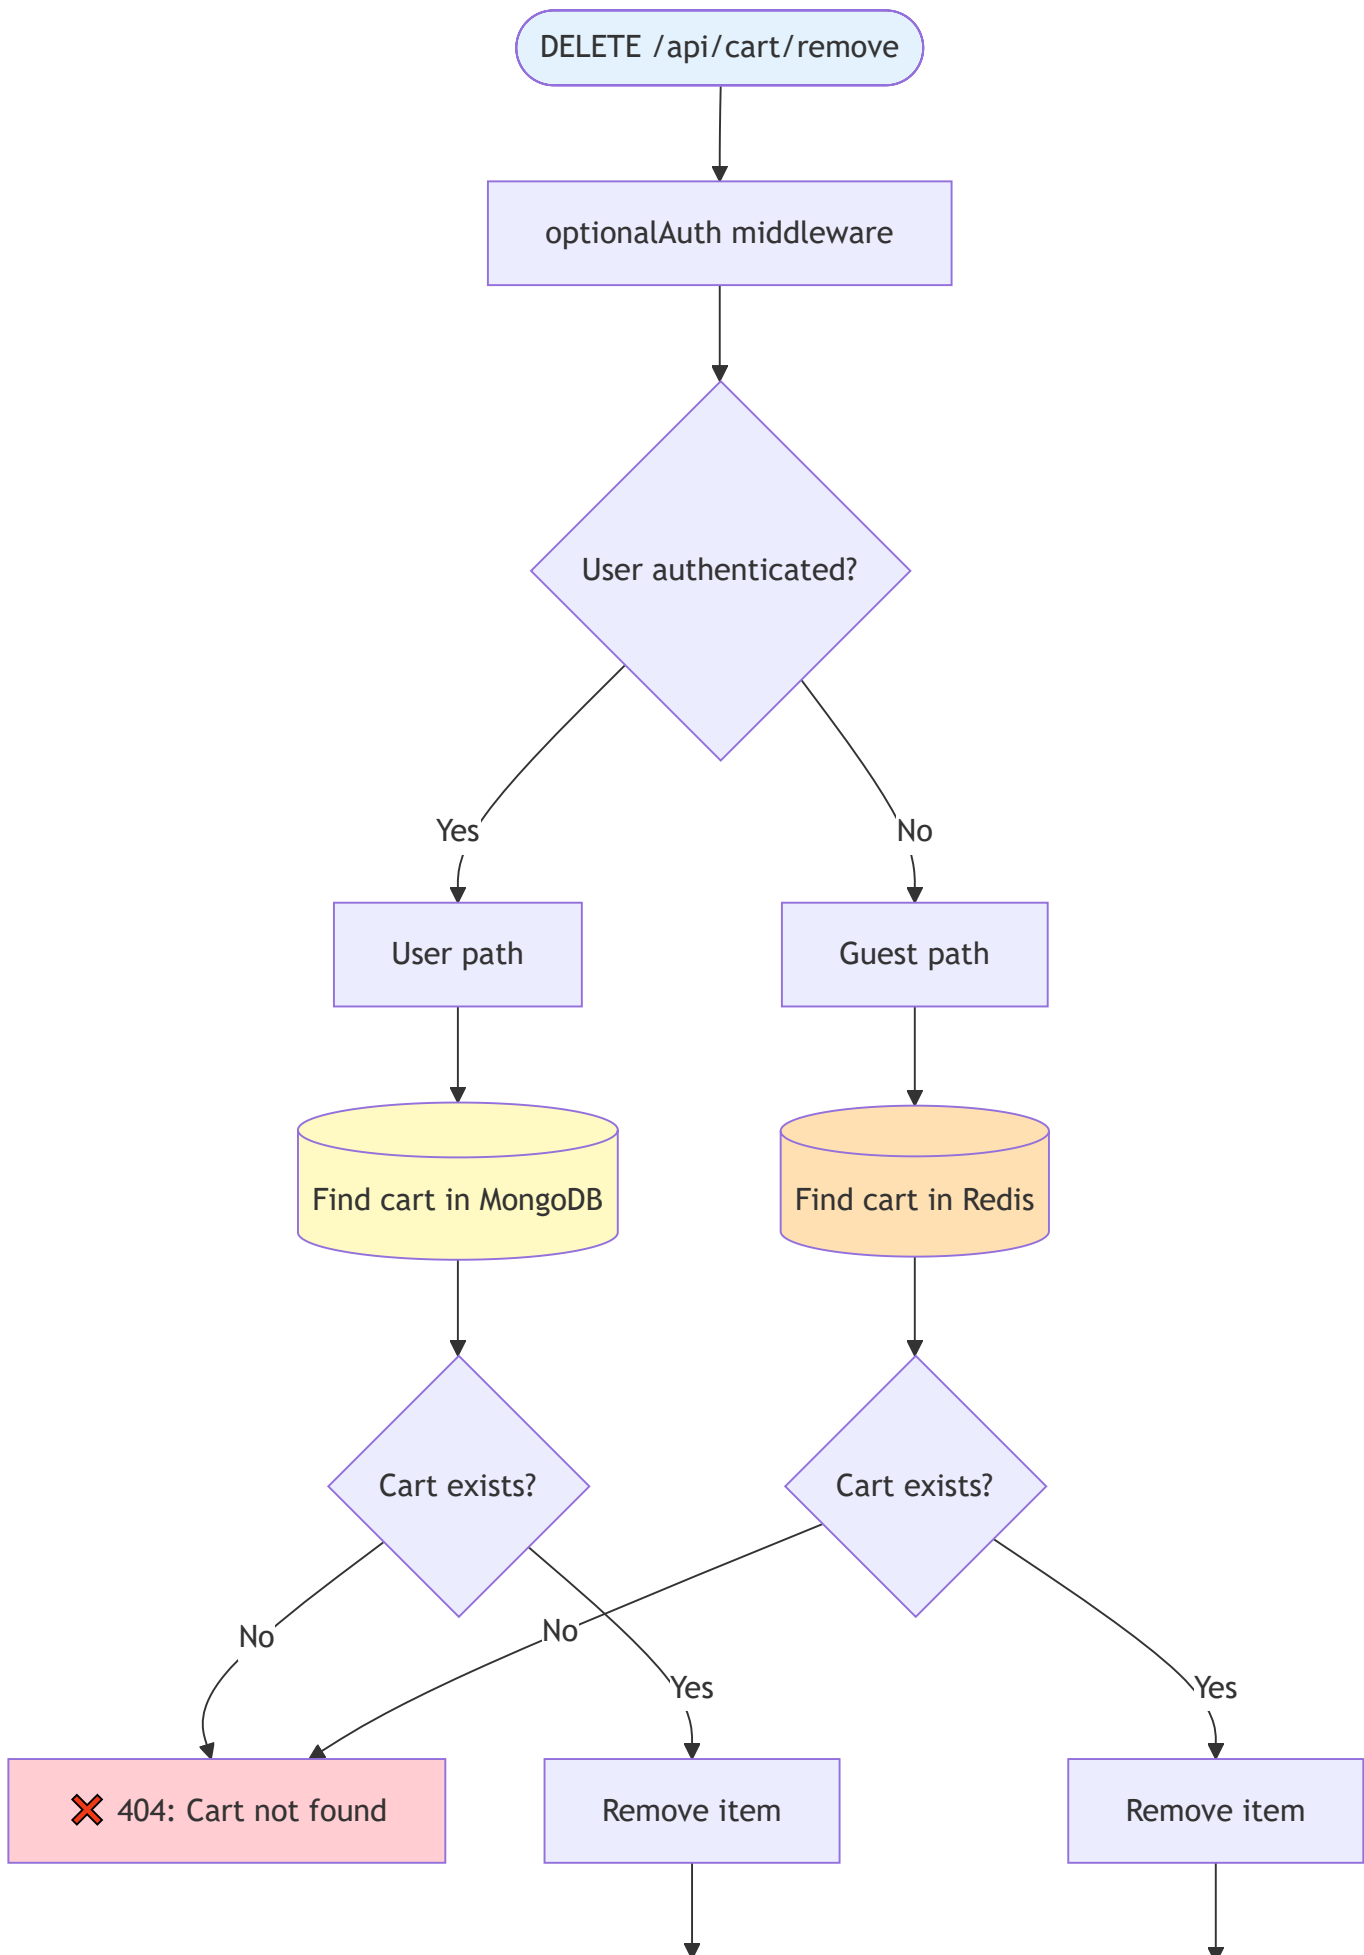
DELETE /api/cart/remove

optionalAuth middleware

User authenticated?

Yes

No

User path

Guest path

Find cart in MongoDB

Find cart in Redis

Cart exists?

Cart exists?

No

No

Yes

Yes

❌ 404: Cart not found

Remove item

Remove item